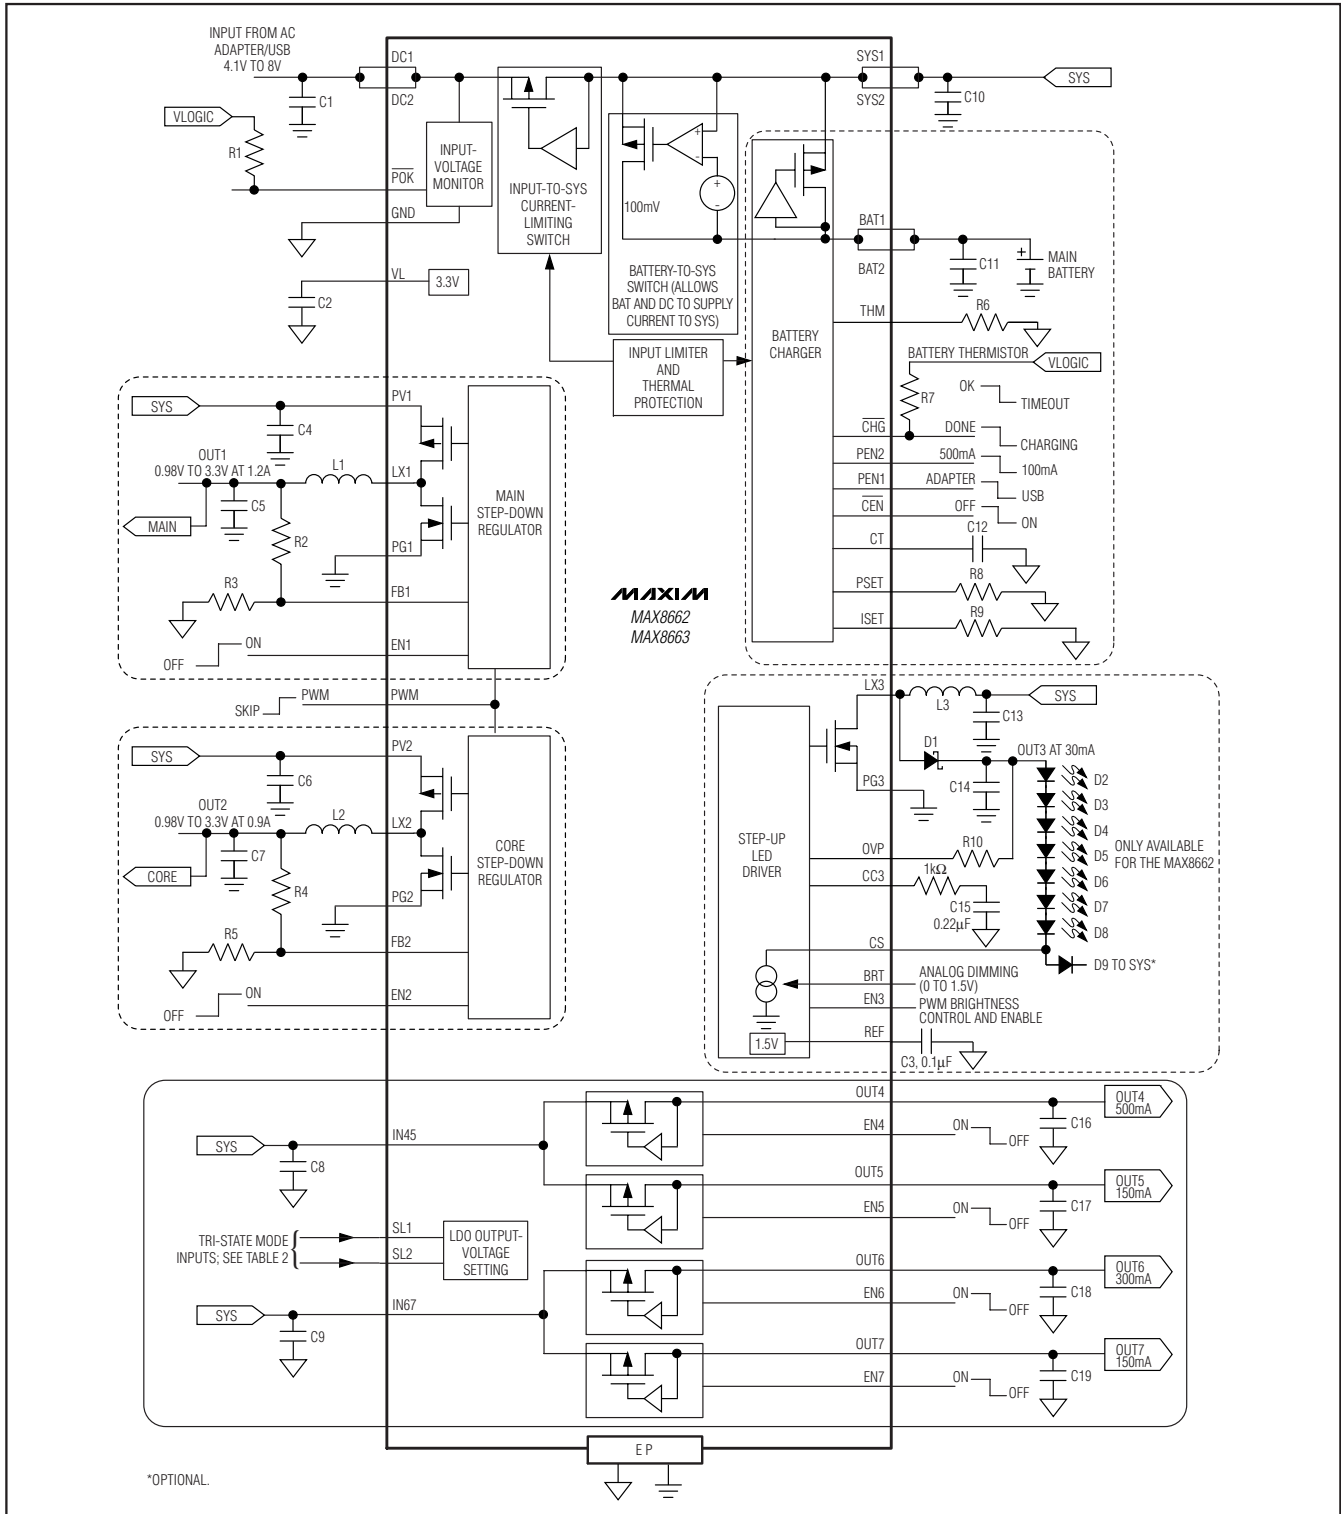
INPUT FROM AC ADAPTER/USB 4.1V TO 8V

DC1
DC2
C1
VLOGIC
R1
$\overline{POK}$
GND
INPUT-VOLTAGE MONITOR
INPUT-TO-SYS CURRENT-LIMITING SWITCH
100mV
+
-
+
-
BATTERY-TO-SYS SWITCH (ALLOWS BAT AND DC TO SUPPLY CURRENT TO SYS)
SYS1
SYS2
C10
SYS
VL
3.3V
C2
BAT1
BAT2
C11
MAIN BATTERY
THM
R6
BATTERY THERMISTOR
VLOGIC
INPUT LIMITER AND THERMAL PROTECTION
BATTERY CHARGER
R7
OK
TIMEOUT
$\overline{CHG}$
DONE
CHARGING
PEN2
500mA
100mA
PEN1
ADAPTER
USB
$\overline{CEN}$
OFF
ON
CT
C12
PSET
R8
ISET
R9

SYS
PV1
C4
OUT1
0.98V TO 3.3V AT 1.2A
L1
LX1
MAIN
C5
R2
PG1
MAIN STEP-DOWN REGULATOR
R3
FB1
ON
OFF
EN1

MAXIM
MAX8662
MAX8663

SKIP
PWM
PWM

SYS
PV2
C6
OUT2
0.98V TO 3.3V AT 0.9A
L2
LX2
CORE
C7
R4
PG2
CORE STEP-DOWN REGULATOR
R5
FB2
ON
OFF
EN2

LX3
L3
SYS
C13
D1
OUT3 AT 30mA
PG3
C14
D2
D3
D4
D5
ONLY AVAILABLE FOR THE MAX8662
D6
D7
D8
STEP-UP LED DRIVER
OVP
R10
CC3
1kΩ
C15
0.22µF
CS
D9 TO SYS*
BRT
ANALOG DIMMING (0 TO 1.5V)
EN3
PWM BRIGHTNESS CONTROL AND ENABLE
REF
1.5V
C3, 0.1µF

SYS
IN45
C8
OUT4
OUT4 500mA
EN4
ON
OFF
C16
OUT5
OUT5 150mA
EN5
ON
OFF
C17
TRI-STATE MODE INPUTS; SEE TABLE 2
SL1
SL2
LDO OUTPUT-VOLTAGE SETTING
OUT6
OUT6 300mA
EN6
ON
OFF
C18
SYS
IN67
C9
OUT7
OUT7 150mA
EN7
ON
OFF
C19
EP

*OPTIONAL.